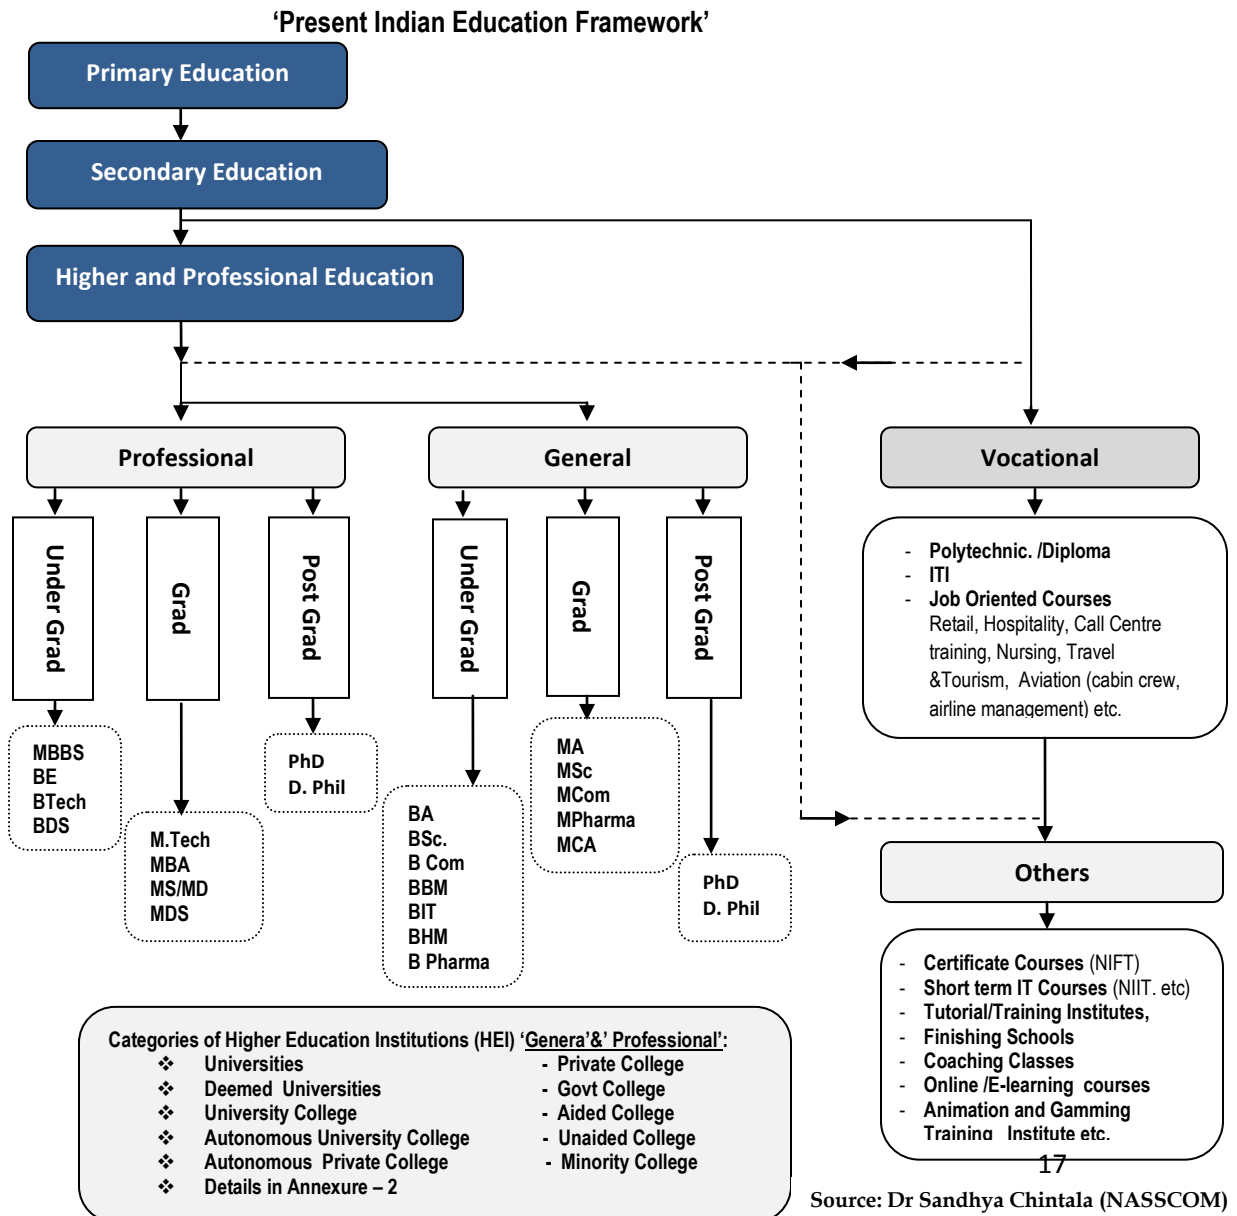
‘Present Indian Education Framework’

Primary Education

Secondary Education

Higher and Professional Education

Professional

General

Vocational

Under Grad

Grad

Post Grad

Under Grad

Grad

Post Grad

MBBS
BE
BTech
BDS

M.Tech
MBA
MS/MD
MDS

PhD
D. Phil

BA
BSc.
B Com
BBM
BIT
BHM
B Pharma

MA
MSc
MCom
MPharma
MCA

PhD
D. Phil

- Polytechnic. /Diploma
- ITI
- Job Oriented Courses
Retail, Hospitality, Call Centre training, Nursing, Travel &Tourism, Aviation (cabin crew, airline management) etc.

Others

- Certificate Courses (NIFT)
- Short term IT Courses (NIIT. etc)
- Tutorial/Training Institutes,
- Finishing Schools
- Coaching Classes
- Online /E-learning courses
- Animation and Gamming Training Institute etc.

Categories of Higher Education Institutions (HEI) ‘Genera’&’ Professional’:
❖ Universities
❖ Deemed Universities
❖ University College
❖ Autonomous University College
❖ Autonomous Private College
❖ Details in Annexure – 2

- Private College
- Govt College
- Aided College
- Unaided College
- Minority College

17

Source: Dr Sandhya Chintala (NASSCOM)